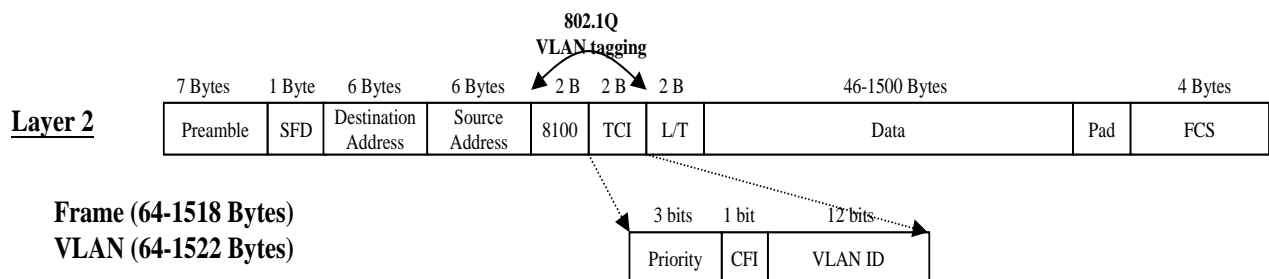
802.1Q
VLAN tagging

Layer 2

| 7 Bytes | 1 Byte | 6 Bytes | 6 Bytes | 2 B | 2 B | 2 B | 46-1500 Bytes | | 4 Bytes |
|---|---|---|---|---|---|---|---|---|---|
| Preamble | SFD | Destination Address | Source Address | 8100 | TCI | L/T | Data | Pad | FCS |

Frame (64-1518 Bytes)
VLAN (64-1522 Bytes)

| 3 bits | 1 bit | 12 bits |
|---|---|---|
| Priority | CFI | VLAN ID |